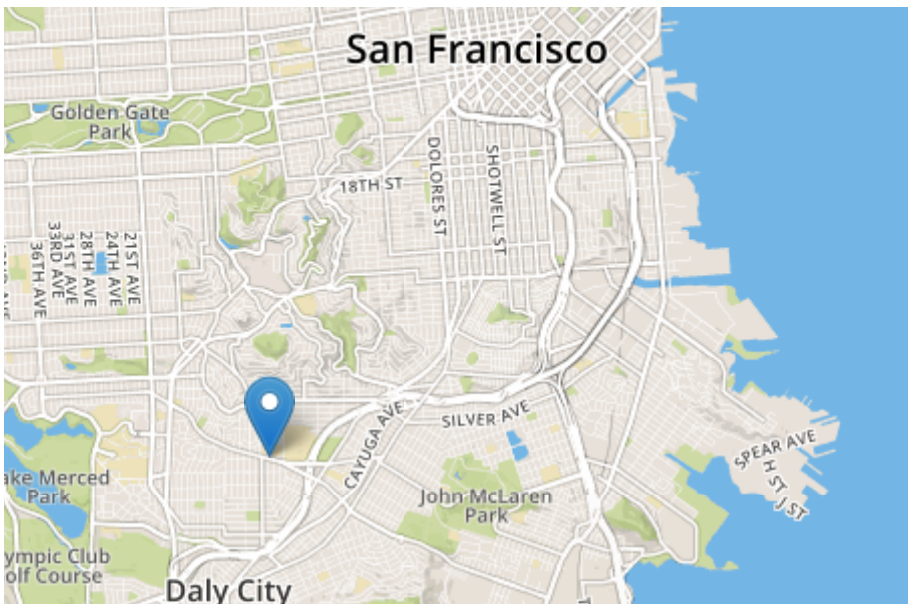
San Francisco

Golden Gate Park

18TH ST

DOLORES ST

SHOTWELL ST

21ST AVE

24TH AVE

28TH AVE

31ST AVE

33RD AVE

36TH AVE

SILVER AVE

CAYUGA AVE

SPEAR AVE

H ST

J ST

ake Merced Park

John McLaren Park

ympic Club olf Course

Daly City